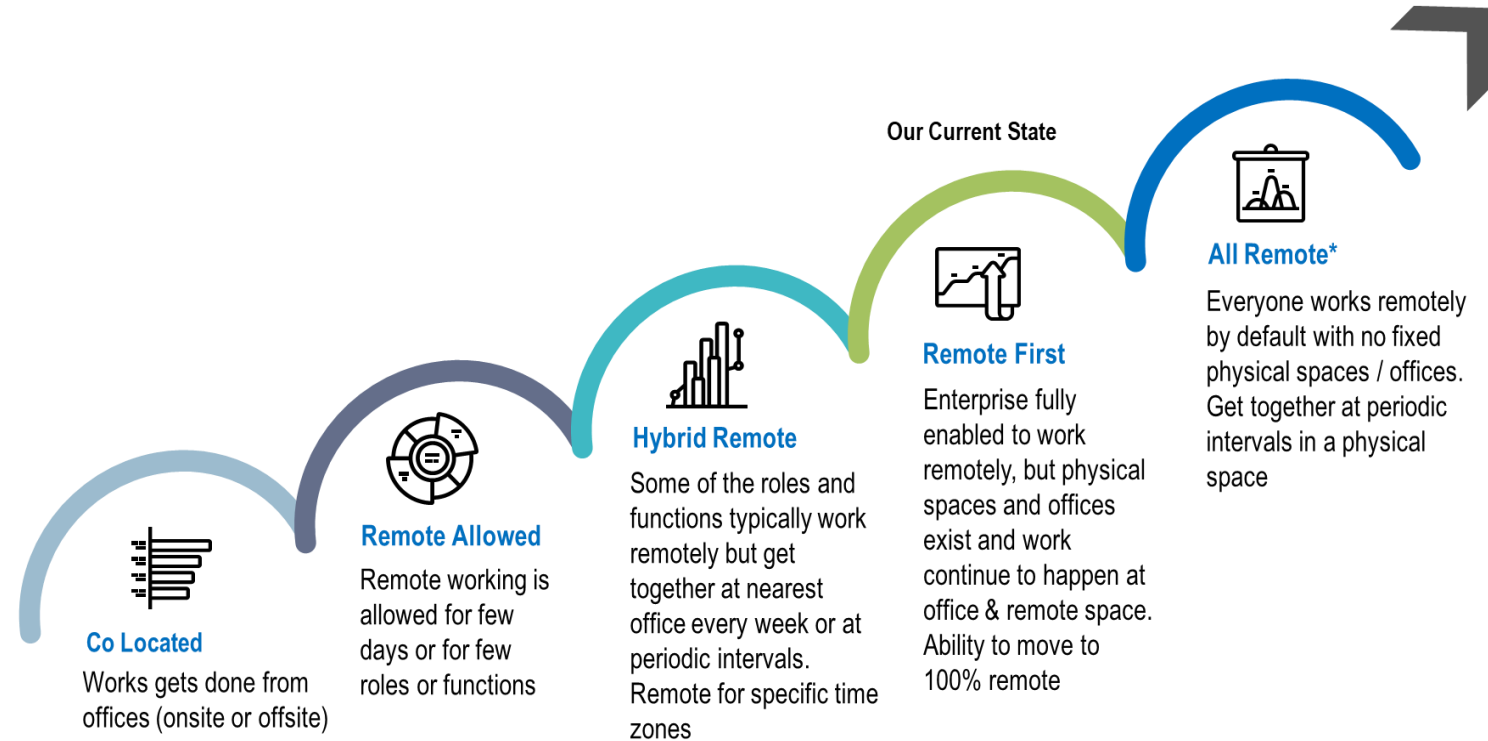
Our Current State

Co Located
Works gets done from offices (onsite or offsite)

Remote Allowed
Remote working is allowed for few days or for few roles or functions

Hybrid Remote
Some of the roles and functions typically work remotely but get together at nearest office every week or at periodic intervals. Remote for specific time zones

Remote First
Enterprise fully enabled to work remotely, but physical spaces and offices exist and work continue to happen at office & remote space. Ability to move to 100% remote

All Remote*
Everyone works remotely by default with no fixed physical spaces / offices. Get together at periodic intervals in a physical space